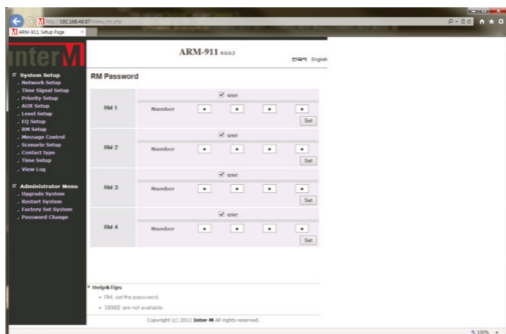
http://192.168.48.87/menu_rm.php

ARM-911 Setup Page

interM

ARM-911 v.0.0.3

한국어 English

System Setup
Network Setup
Time Signal Setup
Priority Setup
AUX Setup
Level Setup
EQ Setup
RM Setup
Message Control
Scenario Setup
Contact type
Time Setup
View Log

Administrator Menu
Upgrade System
Restart System
Factory Set System
Password Change

RM Password

| | |
|---|---|
| RM 1 | ☑ use<br>Number [•] [•] [•] [•] Set |
| RM 2 | ☑ use<br>Number [•] [•] [•] [•] Set |
| RM 3 | ☑ use<br>Number [•] [•] [•] [•] Set |
| RM 4 | ☑ use<br>Number [•] [•] [•] [•] Set |

Help&Tips
RM, set the password.
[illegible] are not available.

Copyright (c) 2012 Inter-M All rights reserved.

100%